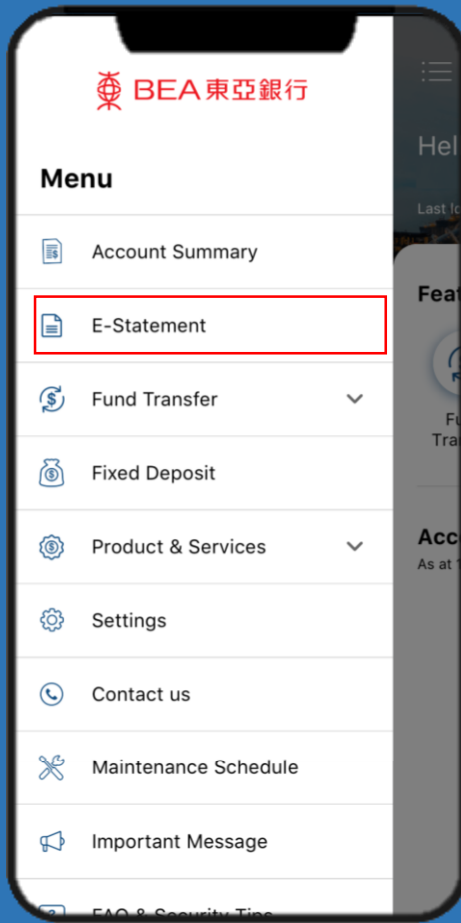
BEA東亞銀行

Menu

Account Summary

E-Statement

Fund Transfer

Fixed Deposit

Product & Services

Settings

Contact us

Maintenance Schedule

Important Message

FAQ & Security Tips

Hel

Last lo

Feat

Fu
Tra

Acc
As at